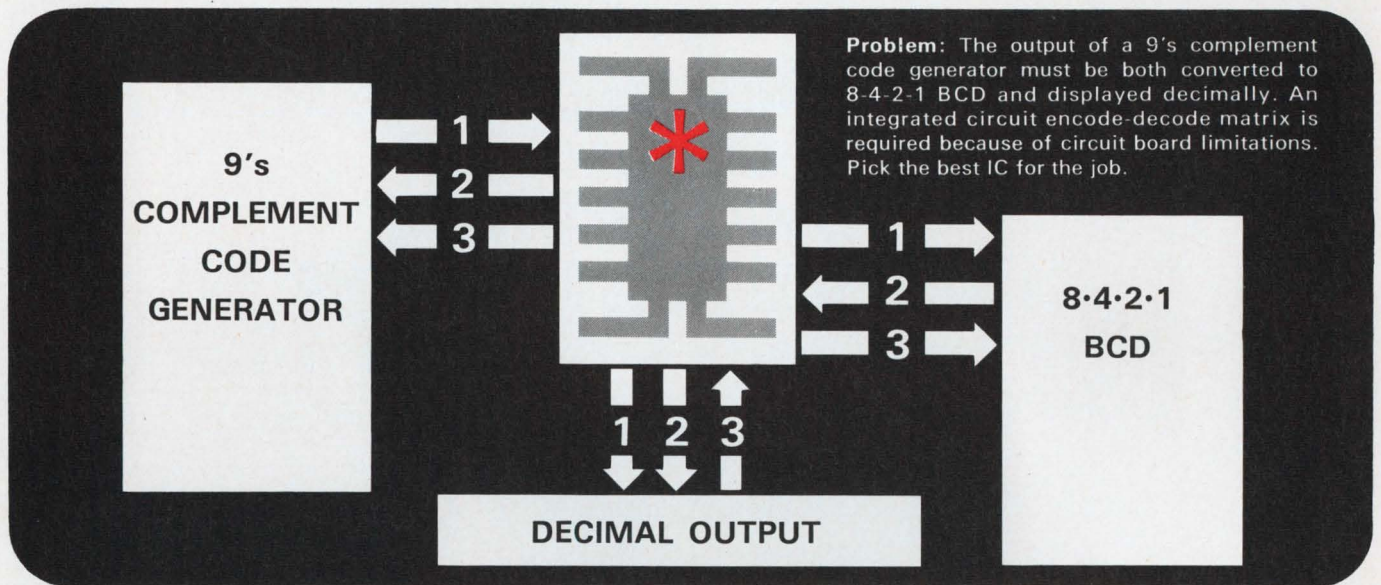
Problem: The output of a 9's complement code generator must be both converted to 8-4-2-1 BCD and displayed decimally. An integrated circuit encode-decode matrix is required because of circuit board limitations. Pick the best IC for the job.

9's COMPLEMENT CODE GENERATOR

1
2
3

*

1
2
3

8·4·2·1 BCD

1 2 3

DECIMAL OUTPUT